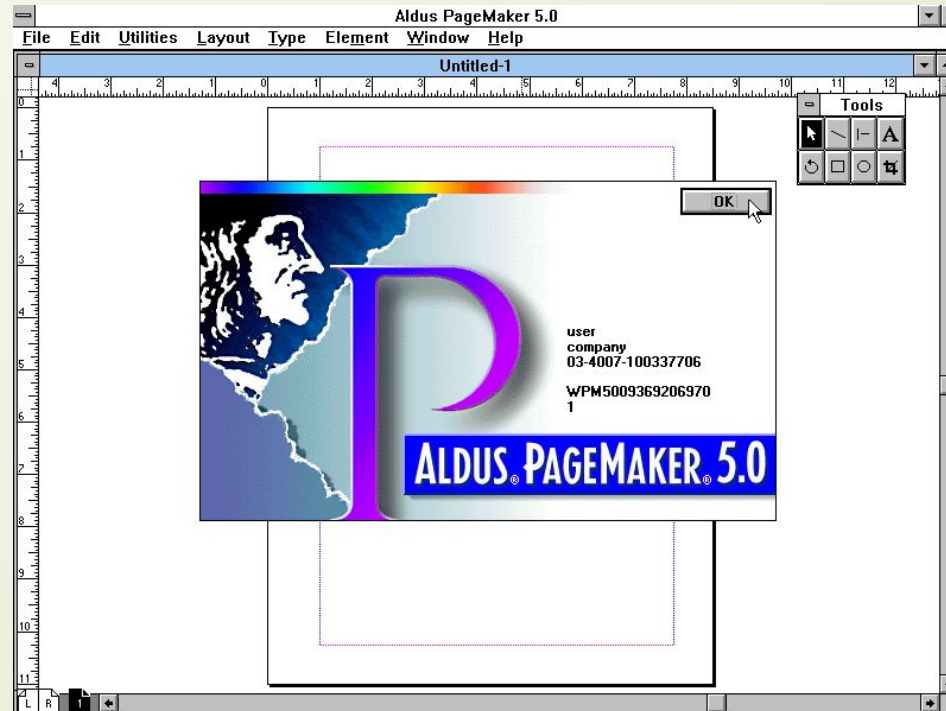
Aldus PageMaker 5.0

File Edit Utilities Layout Type Element Window Help

Untitled-1

4 3 2 1 0 1 2 3 4 5 6 7 8 9 10 11 12

Tools

A

0 1 2 3 4 5 6 7 8 9 10 11

OK

user
company
03-4007-100337706

WPM5009369206970
1

ALDUS® PAGEMAKER® 5.0

L R 1